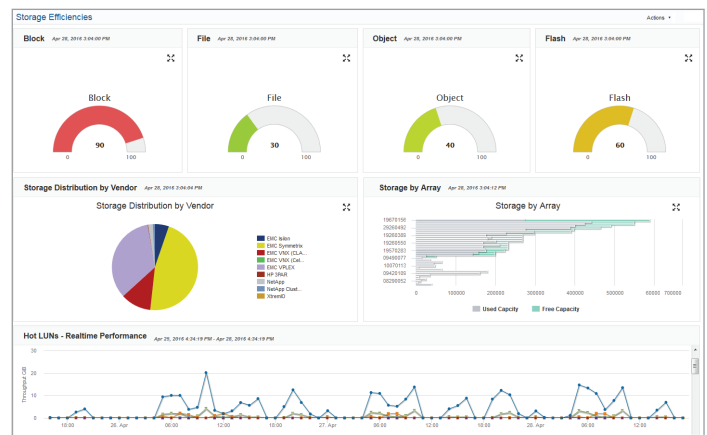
Storage Efficiencies

Actions

Block Apr 28, 2016 3:04:00 PM

Block

0 90 100

File Apr 28, 2016 3:04:00 PM

File

0 30 100

Object Apr 28, 2016 3:04:00 PM

Object

0 40 100

Flash Apr 28, 2016 3:04:00 PM

Flash

0 60 100

Storage Distribution by Vendor Apr 28, 2016 3:04:04 PM

Storage Distribution by Vendor

EMC Isilon
EMC Symmetrix
EMC VNX (CLA...
EMC VNX (Cel...
EMC VPLEX
HP 3PAR
NetApp
NetApp Clust...
XtremIO

Storage by Array Apr 28, 2016 3:04:12 PM

Storage by Array

19670156
29260492
19266385
19268550
19578280
09490077
10070113
09426105
08289052

0 100000 200000 300000 400000 500000 600000 700000

Used Capacity Free Capacity

Hot LUNs - Realtime Performance Apr 25, 2016 4:34:19 PM - Apr 28, 2016 4:34:19 PM

30
20
10
0

Throughput GB

18:00 26. Apr 06:00 12:00 18:00 27. Apr 06:00 12:00 18:00 28. Apr 06:00 12:00